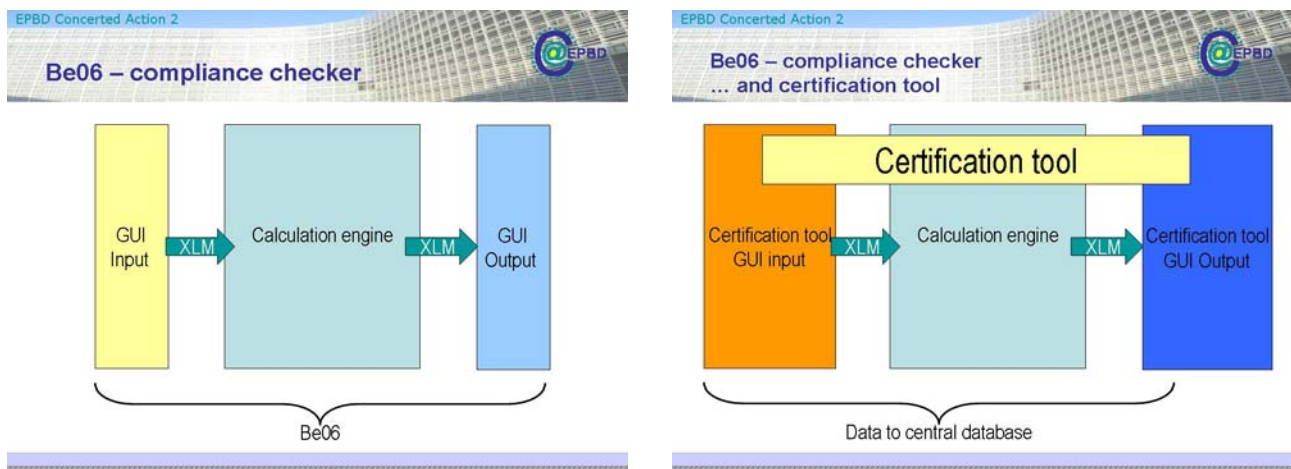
EPBD Concerted Action 2

EPBD

Be06 – compliance checker

GUI Input

XLM

Calculation engine

XLM

GUI Output

Be06

EPBD Concerted Action 2

EPBD

Be06 – compliance checker … and certification tool

Certification tool

Certification tool GUI input

XLM

Calculation engine

XLM

Certification tool GUI Output

Data to central database